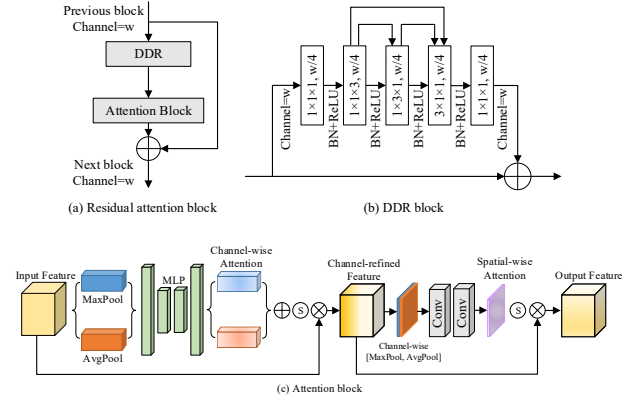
Previous block
Channel=w

DDR

Attention Block

Next block
Channel=w

(a) Residual attention block

Channel=w

$1\times1\times1$, w/4

BN+ReLU

$1\times1\times3$, w/4

BN+ReLU

$1\times3\times1$, w/4

BN+ReLU

$3\times1\times1$, w/4

BN+ReLU

$1\times1\times1$, Channel=w

(b) DDR block

Input Feature

MaxPool

AvgPool

MLP

Channel-wise Attention

S

Channel-refined Feature

Channel-wise
[MaxPool, AvgPool]

Conv

Conv

Spatial-wise Attention

S

Output Feature

(c) Attention block